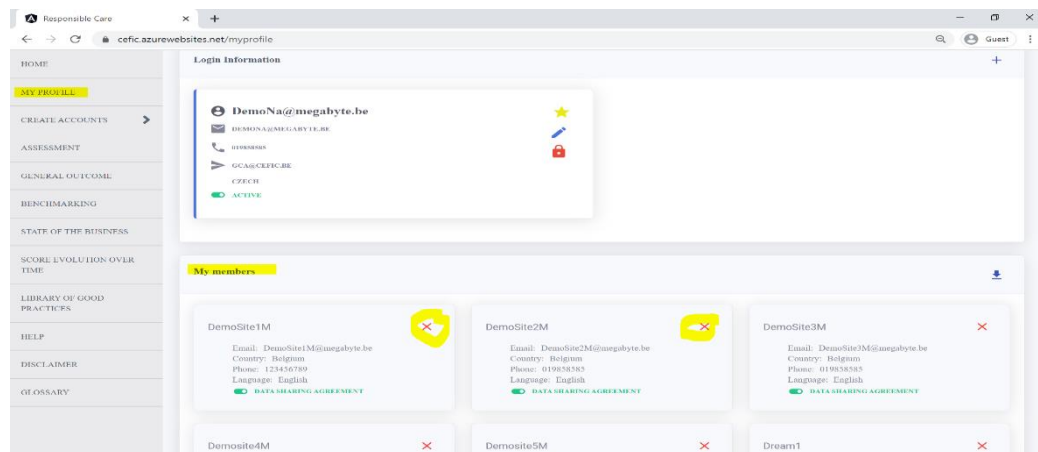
Responsible Care

cefic.azurewebsites.net/myprofile

Guest

HOME

MY PROFILE

CREATE ACCOUNTS

ASSESSMENT

GENERAL OUTCOME

BENCHMARKING

STATE OF THE BUSINESS

SCORE EVOLUTION OVER TIME

LIBRARY OF GOOD PRACTICES

HELP

DISCLAIMER

GLOSSARY

Login Information

DemoNa@megabyte.be

DEMONA@MEGABYTE.BE

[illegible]

GCA@CEFIC.BE

CZECH

ACTIVE

My members

DemoSite1M

Email: DemoSite1M@megabyte.be
Country: Belgium
Phone: 123456789
Language: English

DATA SHARING AGREEMENT

DemoSite2M

Email: DemoSite2M@megabyte.be
Country: Belgium
Phone: 019858585
Language: English

DATA SHARING AGREEMENT

DemoSite3M

Email: DemoSite3M@megabyte.be
Country: Belgium
Phone: 019858585
Language: English

DATA SHARING AGREEMENT

Demosite4M

Demosite5M

Dream1